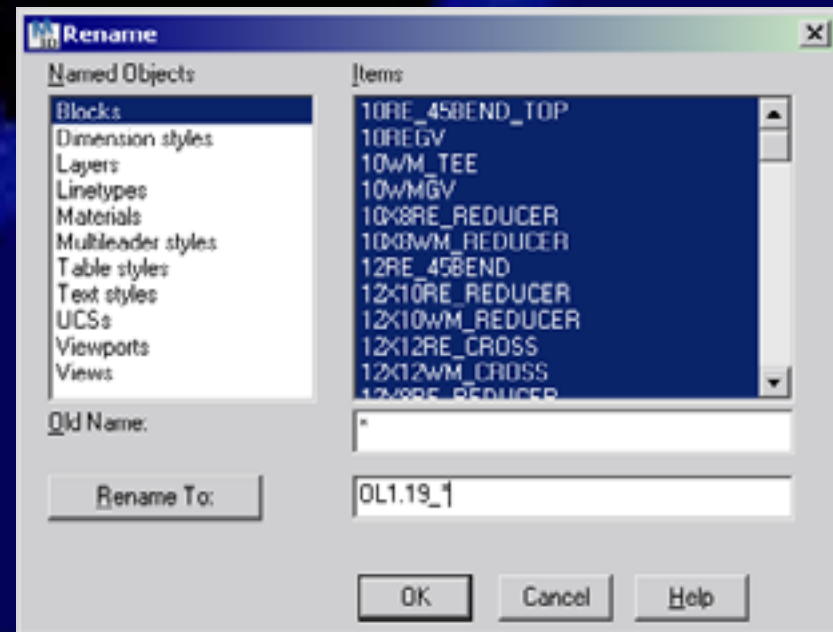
Rename

Named Objects
Blocks
Dimension styles
Layers
Linetypes
Materials
Multileader styles
Table styles
Text styles
UCSs
Viewports
Views

Items
10RE_45BEND_TOP
10REGV
10WM_TEE
10WMGV
10X8RE_REDUCER
10X8WM_REDUCER
12RE_45BEND
12X10RE_REDUCER
12X10WM_REDUCER
12X12RE_CROSS
12X12WM_CROSS
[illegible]

Old Name:
*

Rename To:
OL1.19_*

OK
Cancel
Help